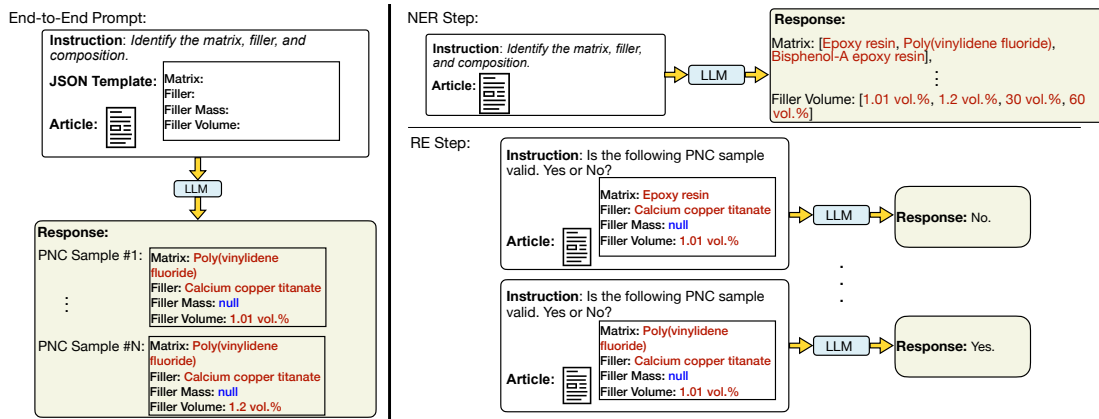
End-to-End Prompt:

**Instruction**: *Identify the matrix, filler, and composition.*

**JSON Template:**
Matrix:
Filler:
Filler Mass:
Filler Volume:

**Article:**

LLM

**Response:**

PNC Sample #1:
Matrix: Poly(vinylidene fluoride)
Filler: Calcium copper titanate
Filler Mass: null
Filler Volume: 1.01 vol.%

⋮

PNC Sample #N:
Matrix: Poly(vinylidene fluoride)
Filler: Calcium copper titanate
Filler Mass: null
Filler Volume: 1.2 vol.%

NER Step:

**Instruction**: *Identify the matrix, filler, and composition.*

**Article:**

LLM

**Response:**

Matrix: [Epoxy resin, Poly(vinylidene fluoride), Bisphenol-A epoxy resin],

⋮

Filler Volume: [1.01 vol.%, 1.2 vol.%, 30 vol.%, 60 vol.%]

RE Step:

**Instruction**: Is the following PNC sample valid. Yes or No?

**Article:**

Matrix: Epoxy resin
Filler: Calcium copper titanate
Filler Mass: null
Filler Volume: 1.01 vol.%

LLM

**Response:** No.

⋮

**Instruction**: Is the following PNC sample valid. Yes or No?

**Article:**

Matrix: Poly(vinylidene fluoride)
Filler: Calcium copper titanate
Filler Mass: null
Filler Volume: 1.01 vol.%

LLM

**Response:** Yes.